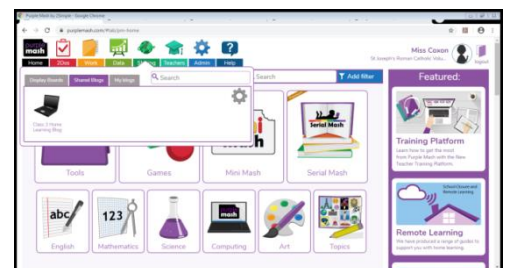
Purple Mash by 2Simple - Google Chrome

purplemash.com/#app/pm-home

purple mash

Home 2Dos Work Data Teachers Admin Help

Miss Coxon
St Joseph's Roman Catholic Volu...

Logout

Display Boards Shared Blogs My blogs

Search

Class 3 Home Learning Blog

Search

Add filter

Featured:

Tools

Games

Mini Mash

Serial Mash

Training Platform

Learn how to get the most from Purple Mash with the New Teacher Training Platform.

School Closures and Remote Learning

Remote Learning

We have produced a range of guides to support you with home learning.

abc

English

123

Mathematics

Science

mash

Computing

Art

Topics